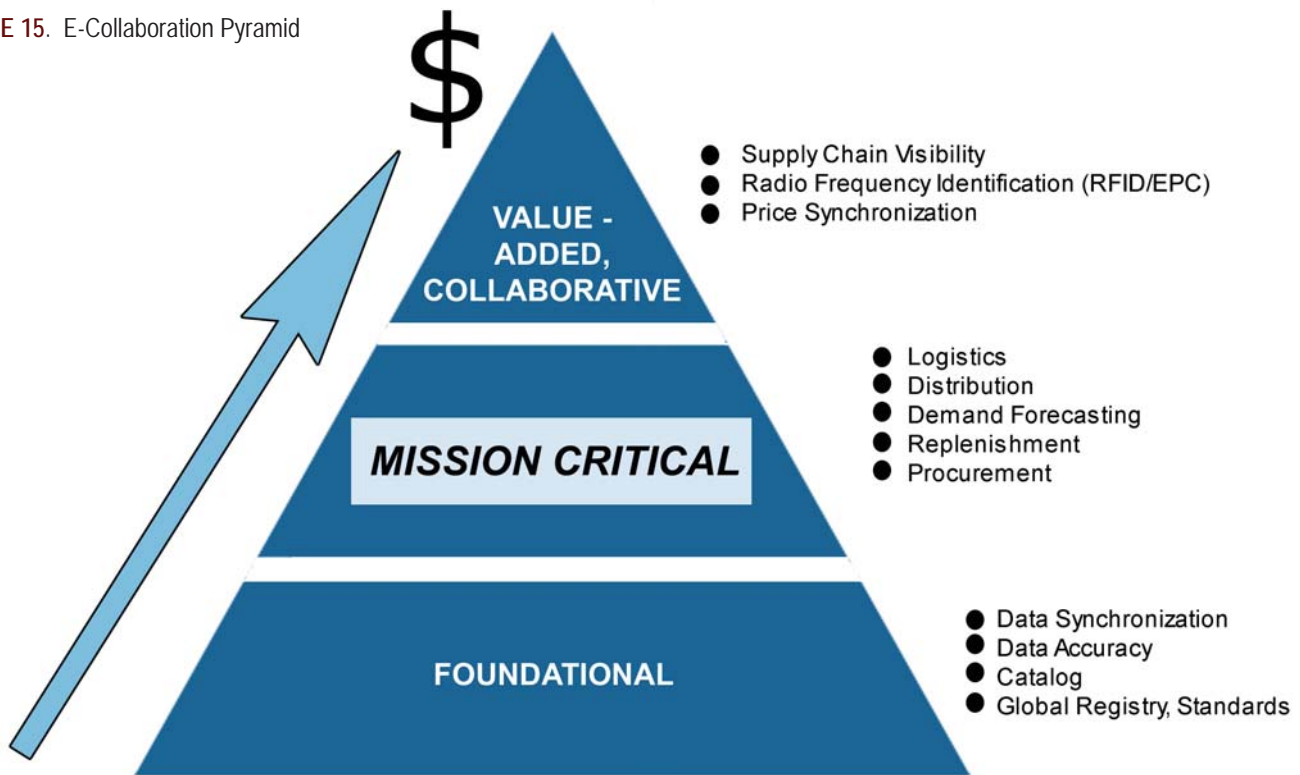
E 15. E-Collaboration Pyramid

$

VALUE - ADDED, COLLABORATIVE

- Supply Chain Visibility
- Radio Frequency Identification (RFID/EPC)
- Price Synchronization

MISSION CRITICAL

- Logistics
- Distribution
- Demand Forecasting
- Replenishment
- Procurement

FOUNDATIONAL

- Data Synchronization
- Data Accuracy
- Catalog
- Global Registry, Standards